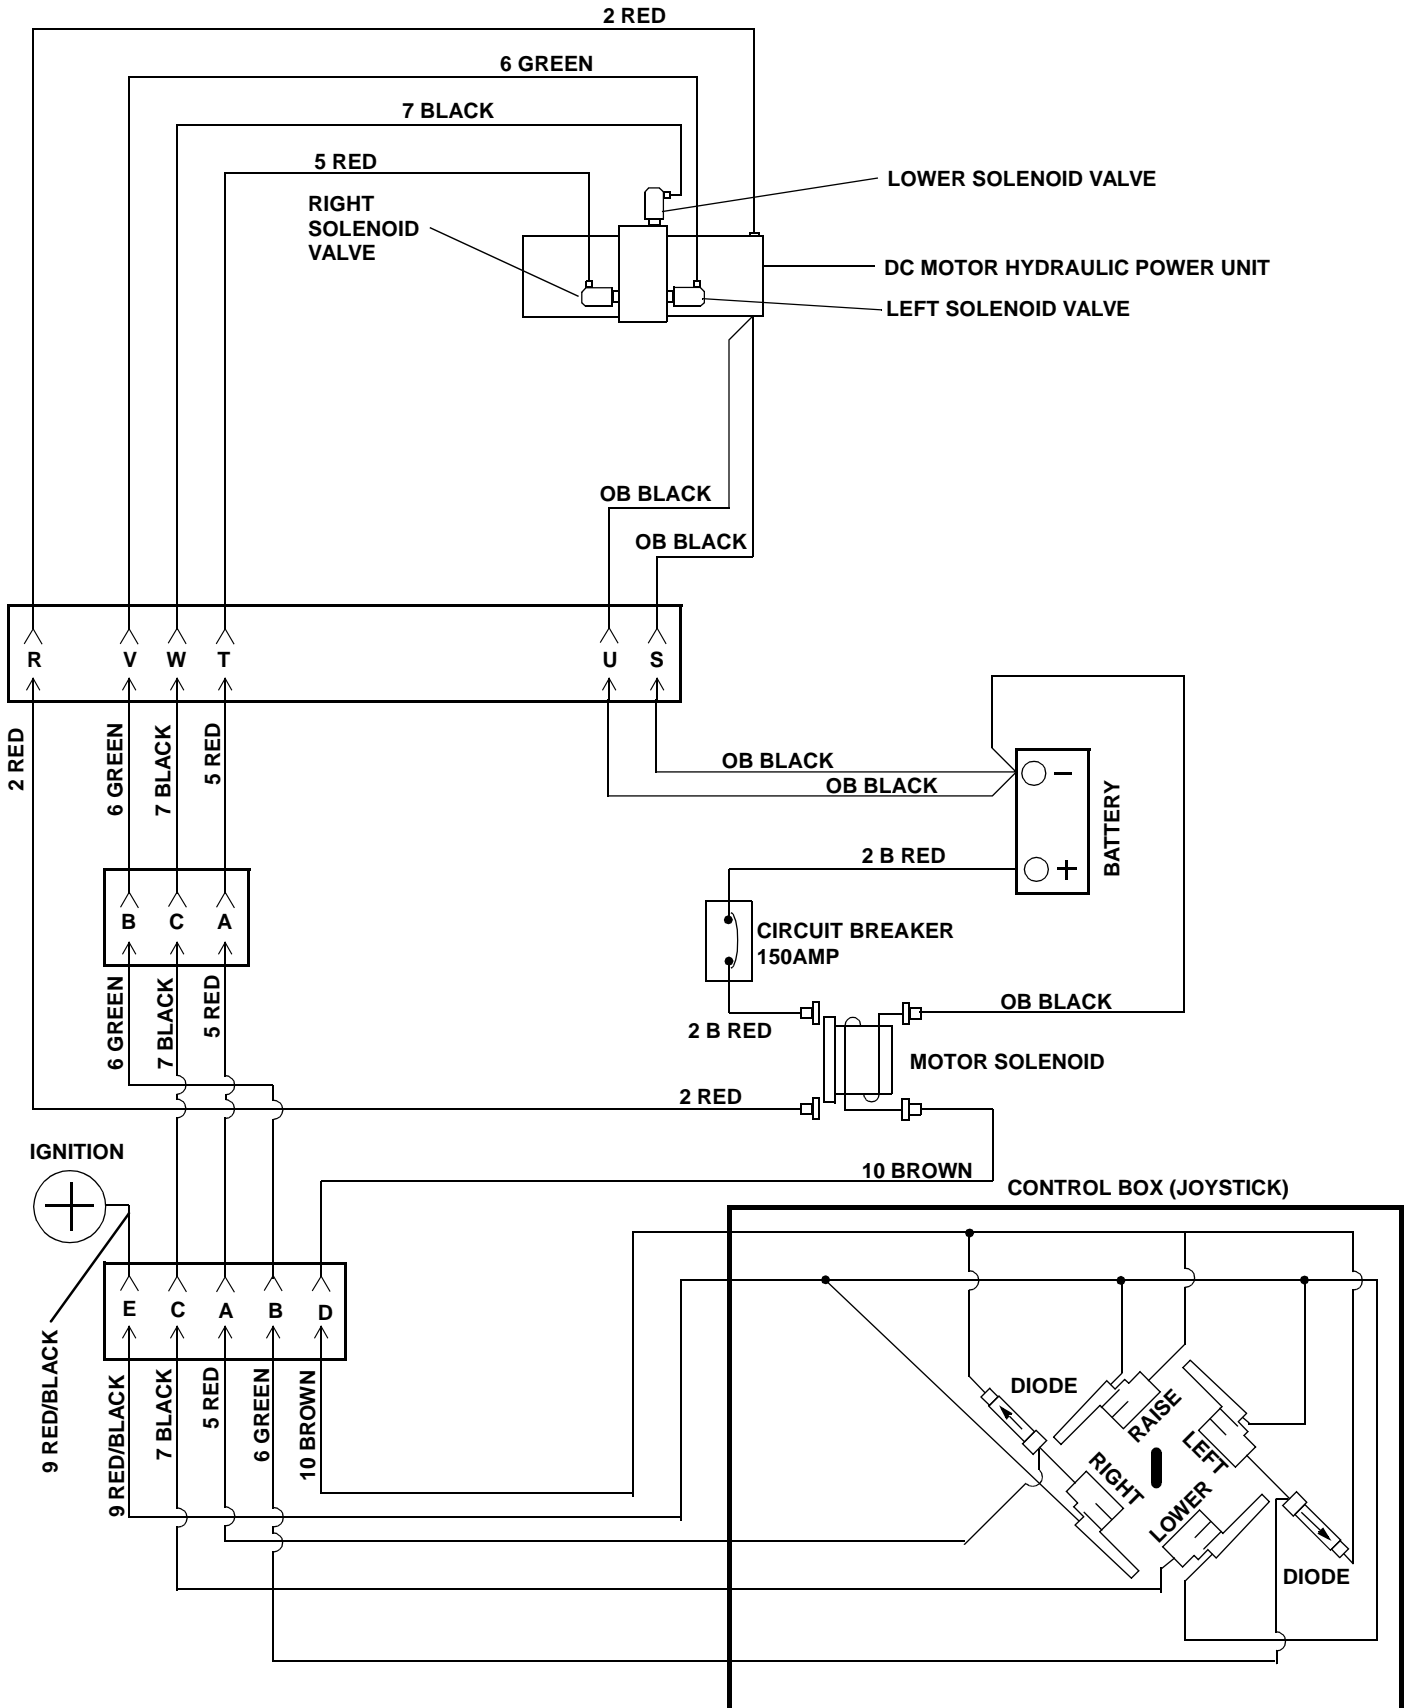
2 RED

6 GREEN

7 BLACK

5 RED

LOWER SOLENOID VALVE

RIGHT SOLENOID VALVE

DC MOTOR HYDRAULIC POWER UNIT

LEFT SOLENOID VALVE

OB BLACK

OB BLACK

R V W T U S

2 RED

6 GREEN

7 BLACK

5 RED

OB BLACK

OB BLACK

BATTERY

2 B RED

B C A

6 GREEN

7 BLACK

5 RED

CIRCUIT BREAKER 150AMP

OB BLACK

2 B RED

MOTOR SOLENOID

2 RED

IGNITION

10 BROWN

CONTROL BOX (JOYSTICK)

E C A B D

9 RED/BLACK

9 RED/BLACK

7 BLACK

5 RED

6 GREEN

10 BROWN

DIODE

RAISE

LEFT

RIGHT

LOWER

DIODE